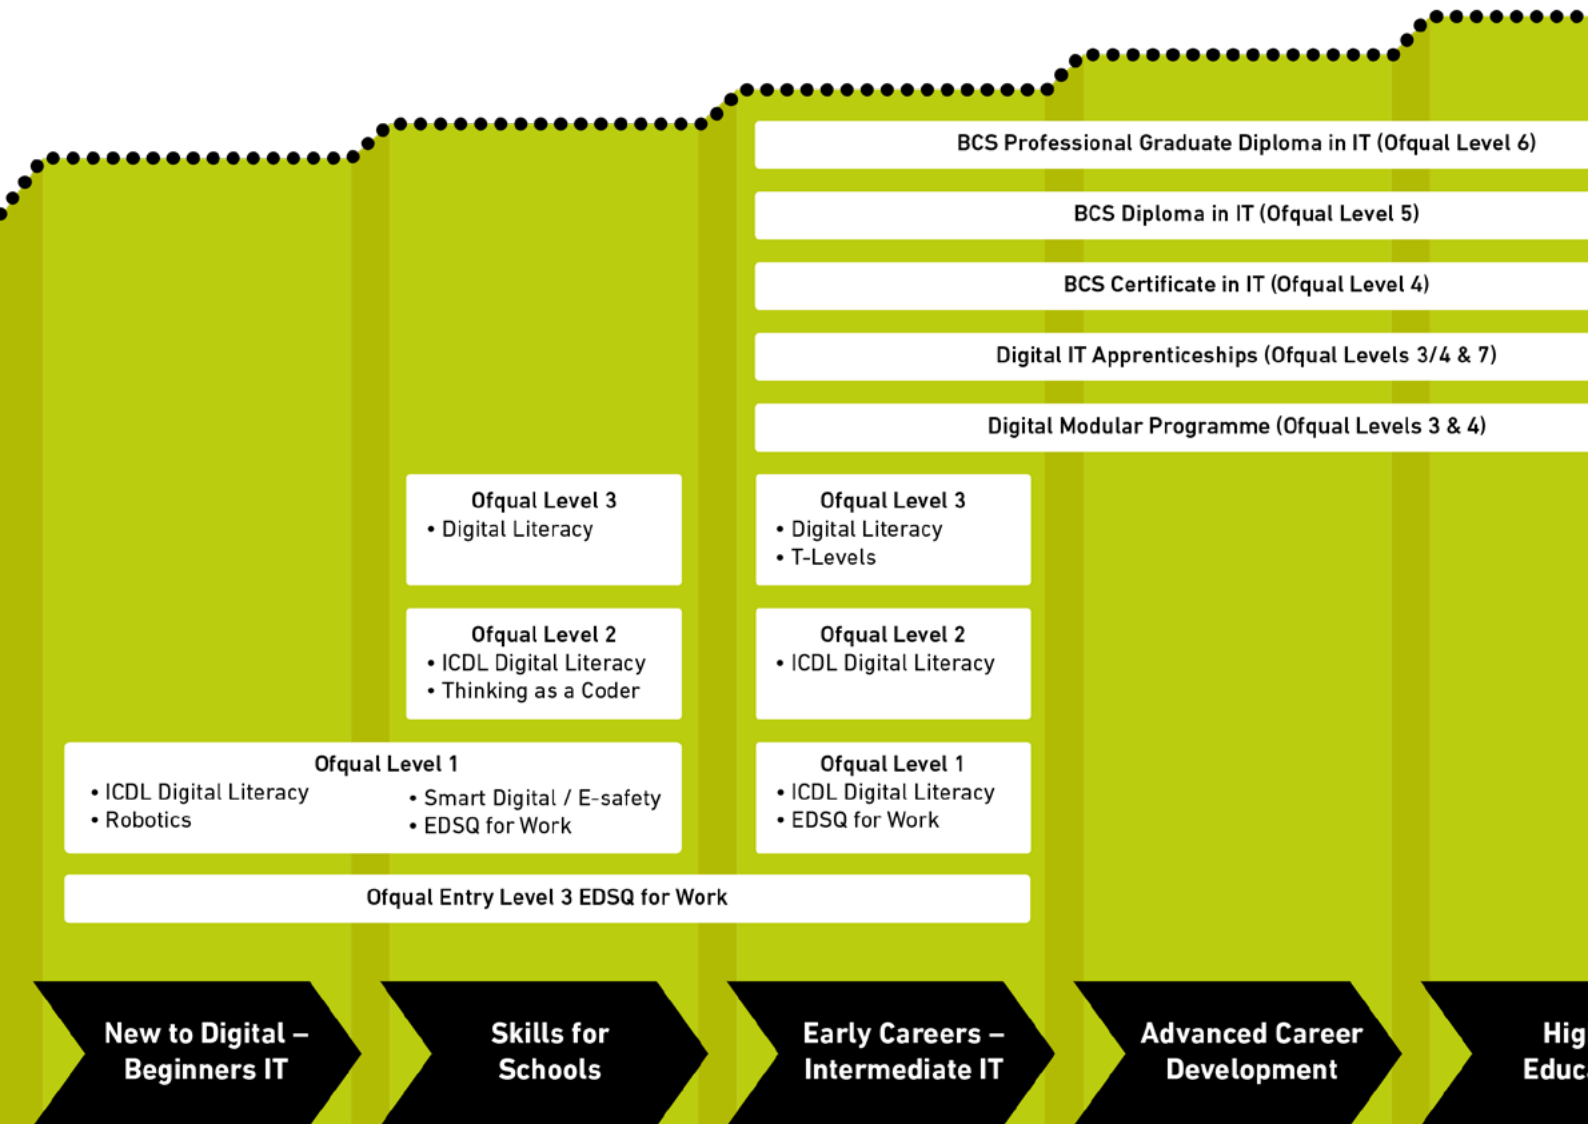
BCS Professional Graduate Diploma in IT (Ofqual Level 6)

BCS Diploma in IT (Ofqual Level 5)

BCS Certificate in IT (Ofqual Level 4)

Digital IT Apprenticeships (Ofqual Levels 3/4 & 7)

Digital Modular Programme (Ofqual Levels 3 & 4)

Ofqual Level 3
• Digital Literacy

Ofqual Level 2
• ICDL Digital Literacy
• Thinking as a Coder

Ofqual Level 3
• Digital Literacy
• T-Levels

Ofqual Level 2
• ICDL Digital Literacy

Ofqual Level 1
• ICDL Digital Literacy
• Robotics
• Smart Digital / E-safety
• EDSQ for Work

Ofqual Level 1
• ICDL Digital Literacy
• EDSQ for Work

Ofqual Entry Level 3 EDSQ for Work

New to Digital – Beginners IT

Skills for Schools

Early Careers – Intermediate IT

Advanced Career Development

Hig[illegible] Educ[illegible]